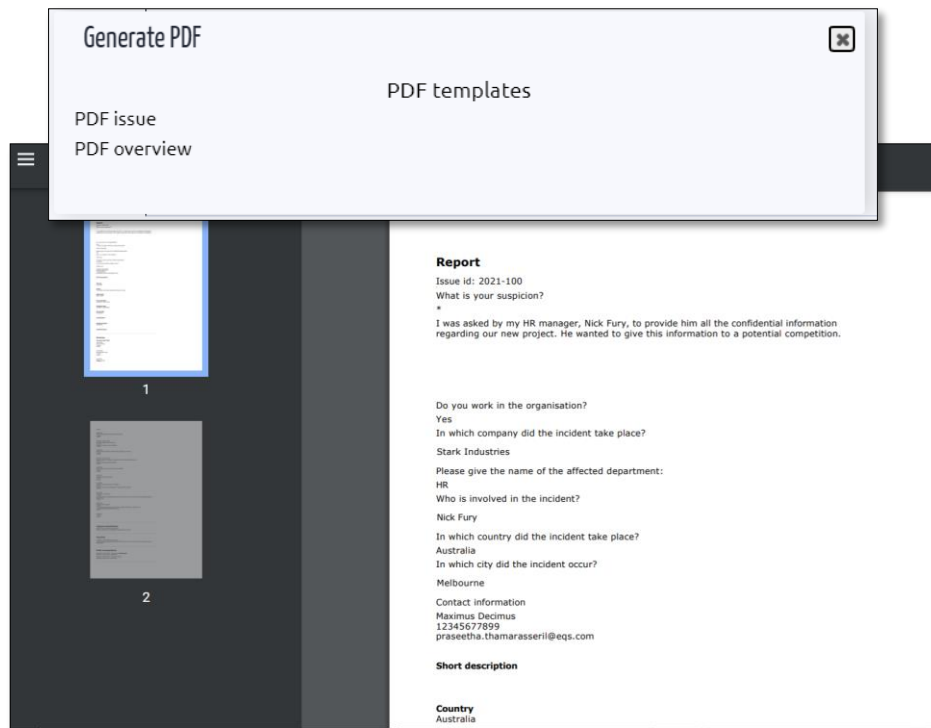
Generate PDF

PDF templates

PDF issue
PDF overview

1

2

Report
Issue id: 2021-100
What is your suspicion?
*
I was asked by my HR manager, Nick Fury, to provide him all the confidential information regarding our new project. He wanted to give this information to a potential competition.

Do you work in the organisation?
Yes
In which company did the incident take place?
Stark Industries
Please give the name of the affected department:
HR
Who is involved in the incident?
Nick Fury
In which country did the incident take place?
Australia
In which city did the incident occur?
Melbourne
Contact information
Maximus Decimus
12345677899
praseetha.thamarasseril@eqs.com

Short description

Country
Australia